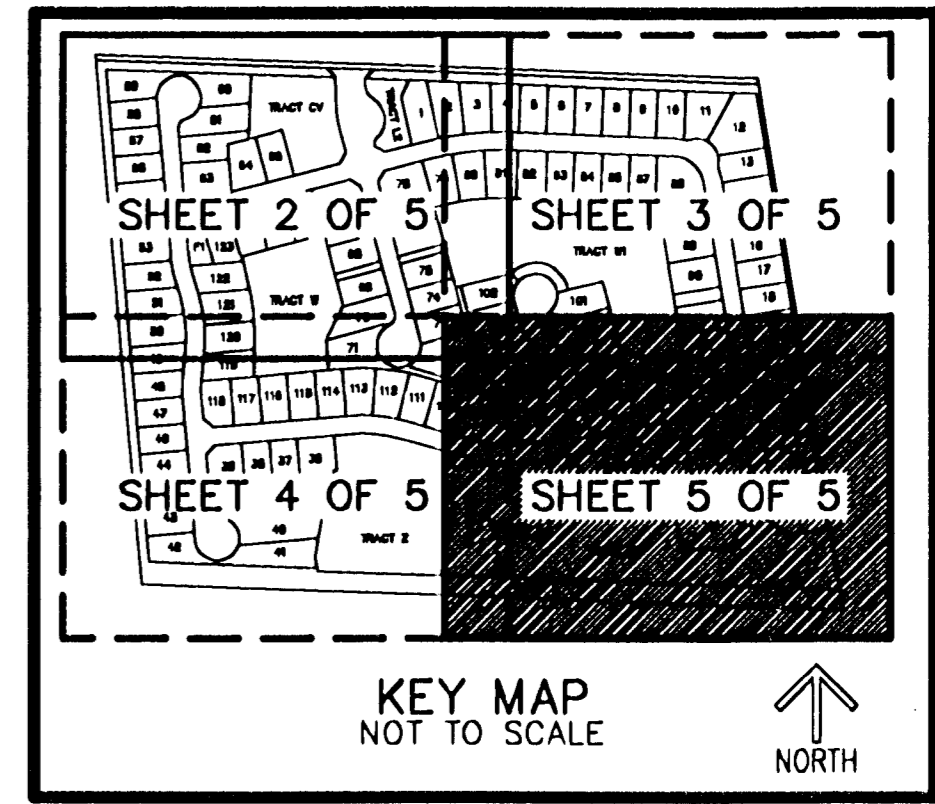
SHEET 2 OF 5

SHEET 3 OF 5

SHEET 4 OF 5

SHEET 5 OF 5

TRACT CV

TRACT W

TRACT Z

1 2 3 4 5 6 7 8 9 10 11 12 13 16 17 18

82 83 84 85 87 88

101 102

111 112 113 114 115 116 117 118 119

120 122 123

35 36 37 38 40 41 42 43 44 46 47 48

71 75 76 78

KEY MAP
NOT TO SCALE

NORTH